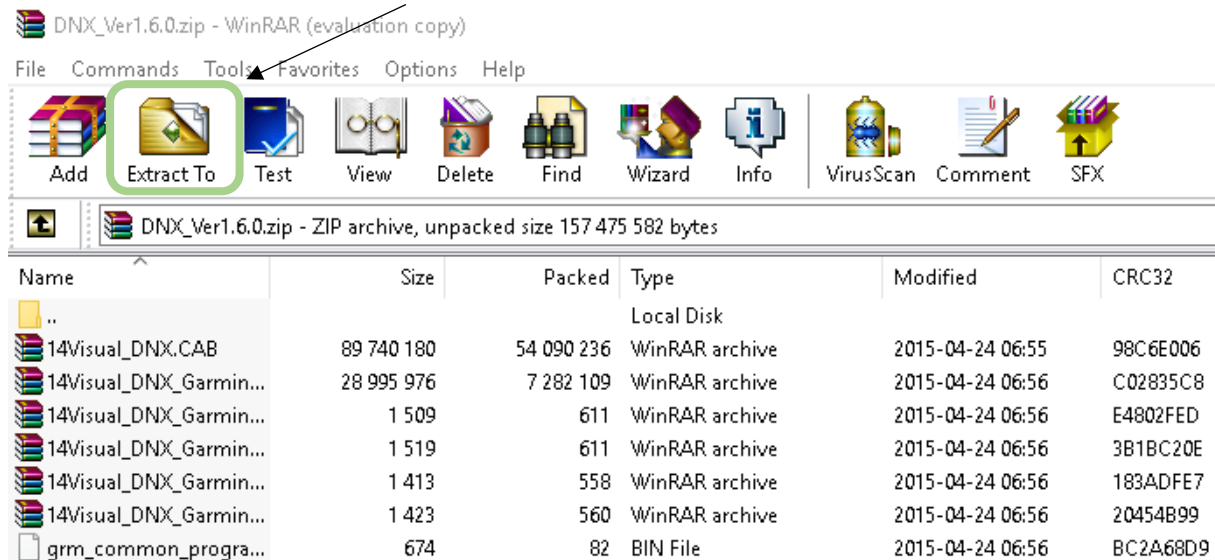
DNX_Ver1.6.0.zip - WinRAR (evaluation copy)

File Commands Tools Favorites Options Help

Add Extract To Test View Delete Find Wizard Info VirusScan Comment SFX

DNX_Ver1.6.0.zip - ZIP archive, unpacked size 157 475 582 bytes

| Name | Size | Packed | Type | Modified | CRC32 |
|---|---|---|---|---|---|
| .. | | | Local Disk | | |
| 14Visual_DNX.CAB | 89 740 180 | 54 090 236 | WinRAR archive | 2015-04-24 06:55 | 98C6E006 |
| 14Visual_DNX_Garmin... | 28 995 976 | 7 282 109 | WinRAR archive | 2015-04-24 06:56 | C02835C8 |
| 14Visual_DNX_Garmin... | 1 509 | 611 | WinRAR archive | 2015-04-24 06:56 | E4802FED |
| 14Visual_DNX_Garmin... | 1 519 | 611 | WinRAR archive | 2015-04-24 06:56 | 3B1BC20E |
| 14Visual_DNX_Garmin... | 1 413 | 558 | WinRAR archive | 2015-04-24 06:56 | 183ADFE7 |
| 14Visual_DNX_Garmin... | 1 423 | 560 | WinRAR archive | 2015-04-24 06:56 | 20454B99 |
| grm_common_progra... | 674 | 82 | BIN File | 2015-04-24 06:56 | BC2A68D9 |